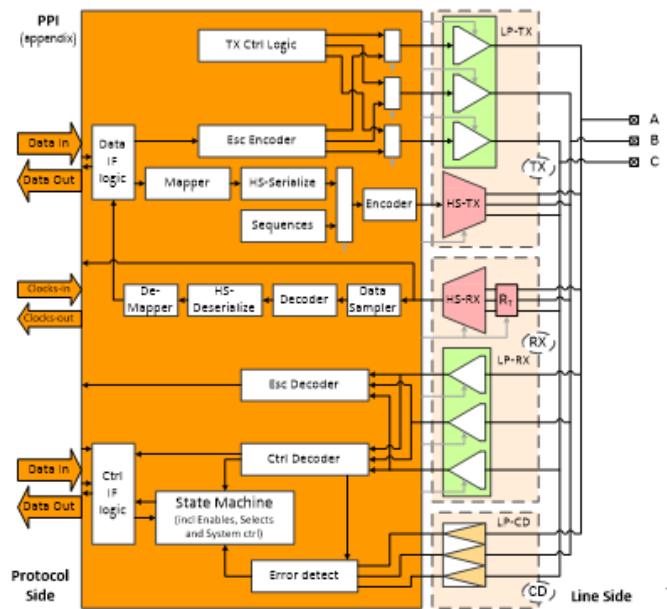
PPI
(appendix)

TX Ctrl Logic

LP-TX

Data In

Data Out

Data IF logic

Esc Encoder

A

B

C

TX

Mapper

HS-Serialize

Encoder

HS-TX

Sequences

Clocks-in

Clocks-out

De-Mapper

HS-Deserialize

Decoder

Data Sampler

HS-RX

$R_T$

RX

LP-RX

Esc Decoder

Data In

Data Out

Ctrl IF logic

Ctrl Decoder

State Machine
(incl Enables, Selects and System ctrl)

LP-CD

Error detect

CD

Protocol Side

Line Side